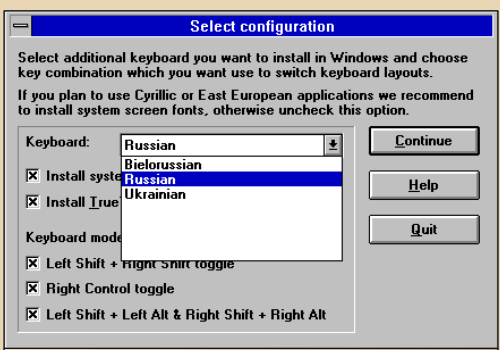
Select configuration

Select additional keyboard you want to install in Windows and choose key combination which you want use to switch keyboard layouts.

If you plan to use Cyrillic or East European applications we recommend to install system screen fonts, otherwise uncheck this option.

Keyboard: Russian

Bielorussian
Russian
Ukrainian

Continue

Help

Quit

☒ Install syste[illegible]

☒ Install True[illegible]

Keyboard mode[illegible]

☒ Left Shift + Right Shift toggle

☒ Right Control toggle

☒ Left Shift + Left Alt & Right Shift + Right Alt